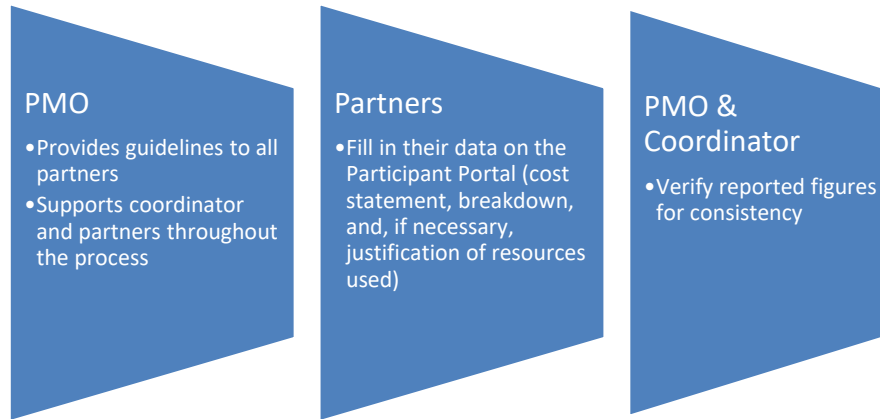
PMO

•Provides guidelines to all partners

•Supports coordinator and partners throughout the process

Partners

•Fill in their data on the Participant Portal (cost statement, breakdown, and, if necessary, justification of resources used)

PMO & Coordinator

•Verify reported figures for consistency